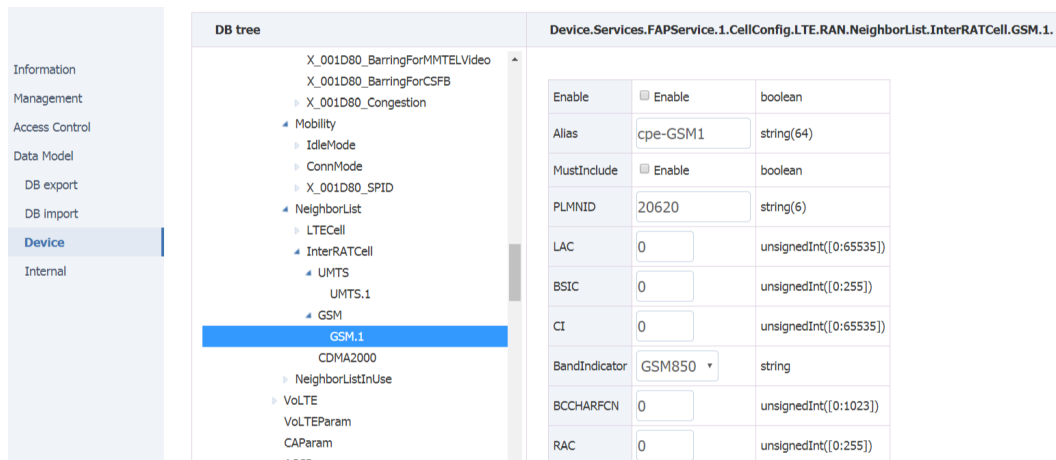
Information
Management
Access Control
Data Model
DB export
DB import
Device
Internal

DB tree

X_001D80_BarringForMMTELVideo
X_001D80_BarringForCSFB
X_001D80_Congestion
Mobility
IdleMode
ConnMode
X_001D80_SPID
NeighborList
LTECell
InterRATCell
UMTS
UMTS.1
GSM
GSM.1
CDMA2000
NeighborListInUse
VoLTE
VoLTEParam
CAParam

Device.Services.FAPService.1.CellConfig.LTE.RAN.NeighborList.InterRATCell.GSM.1.

| Enable | Enable | boolean |
|---|---|---|
| Alias | cpe-GSM1 | string(64) |
| MustInclude | Enable | boolean |
| PLMNID | 20620 | string(6) |
| LAC | 0 | unsignedInt([0:65535]) |
| BSIC | 0 | unsignedInt([0:255]) |
| CI | 0 | unsignedInt([0:65535]) |
| BandIndicator | GSM850 | string |
| BCCHARFCN | 0 | unsignedInt([0:1023]) |
| RAC | 0 | unsignedInt([0:255]) |